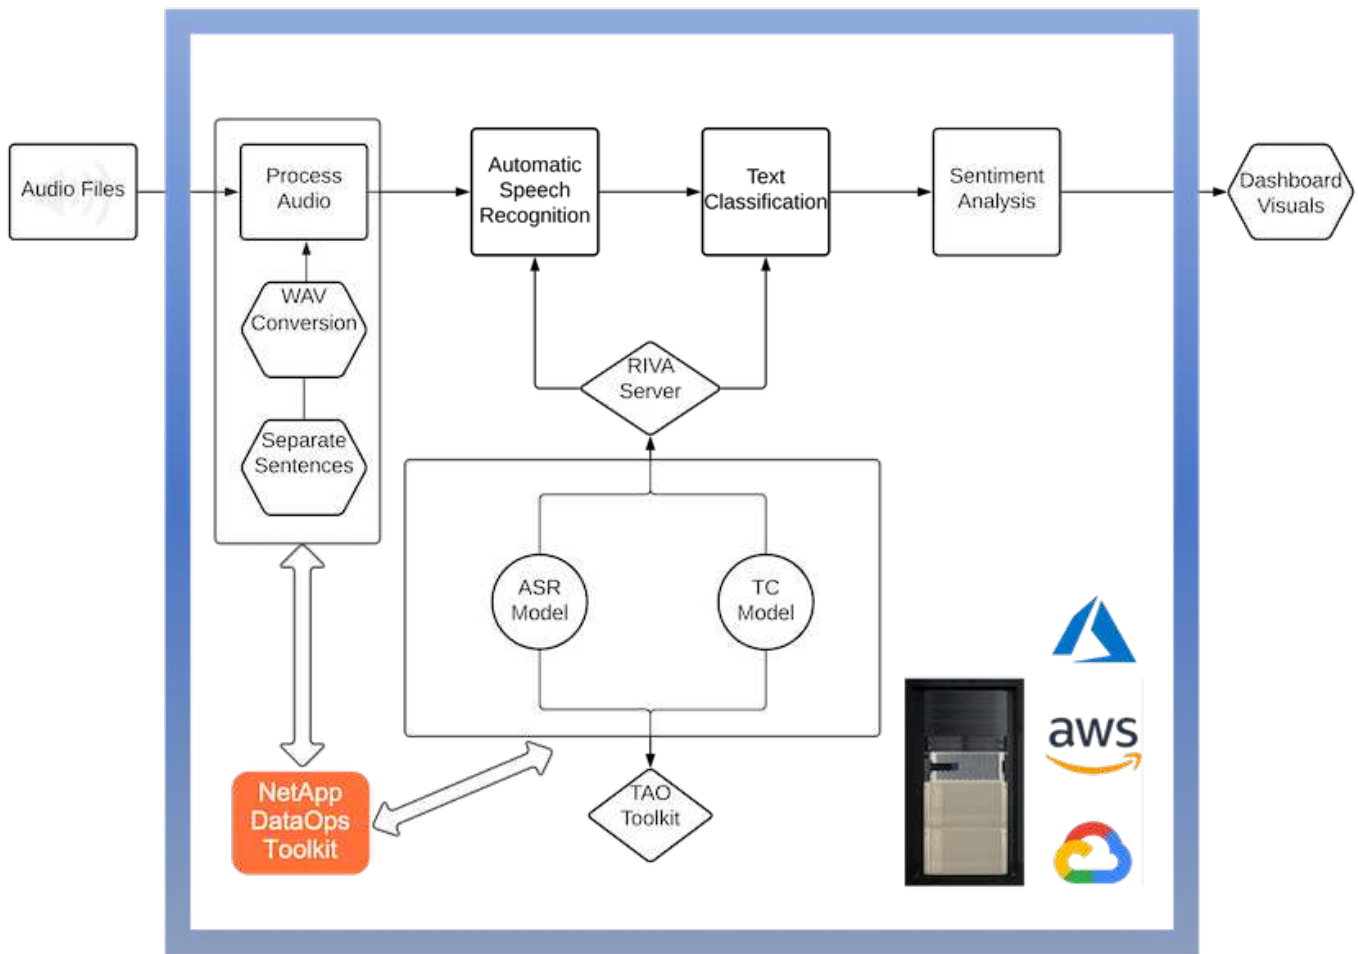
Audio Files

Process Audio

WAV Conversion

Separate Sentences

Automatic Speech Recognition

Text Classification

Sentiment Analysis

Dashboard Visuals

RIVA Server

ASR Model

TC Model

TAO Toolkit

NetApp DataOps Toolkit

aws